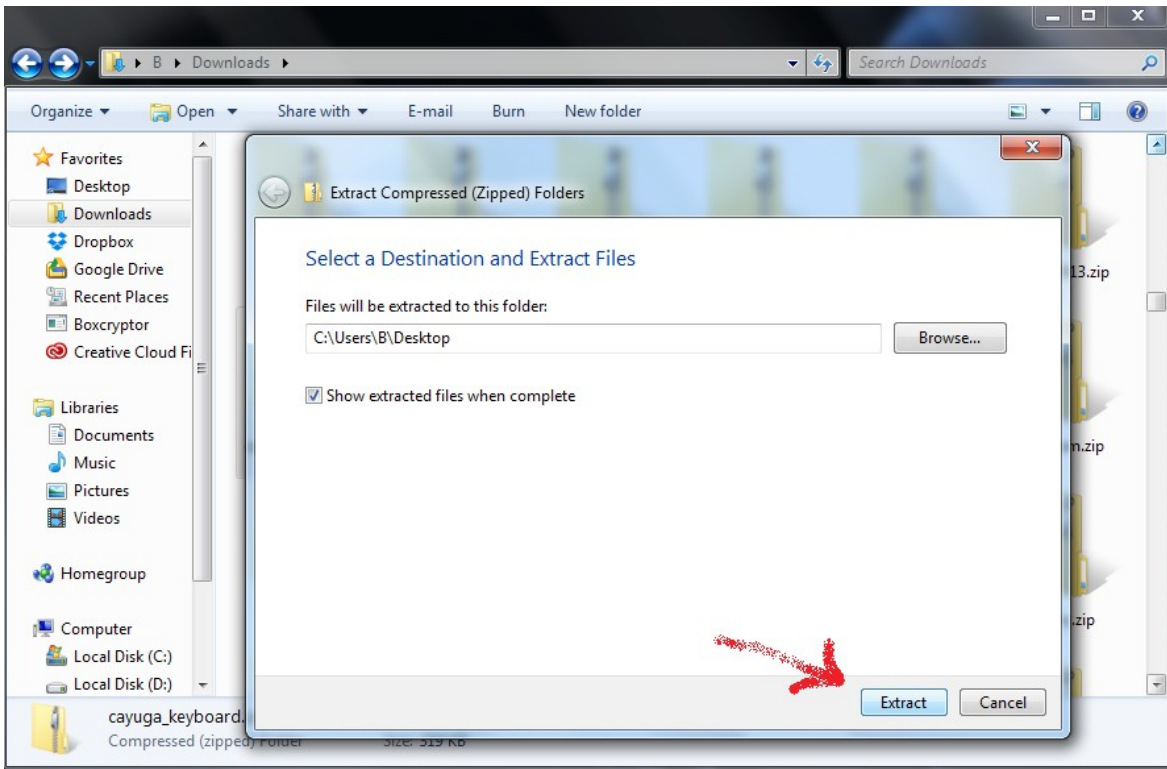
B ▸ Downloads ▸

Search Downloads

Organize ▾ Open ▾ Share with ▾ E-mail Burn New folder

Favorites
Desktop
Downloads
Dropbox
Google Drive
Recent Places
Boxcryptor
Creative Cloud Fi

Libraries
Documents
Music
Pictures
Videos

Homegroup

Computer
Local Disk (C:)
Local Disk (D:)

13.zip

n.zip

.zip

Extract Compressed (Zipped) Folders

Select a Destination and Extract Files

Files will be extracted to this folder:

C:\Users\B\Desktop

Browse...

Show extracted files when complete

Extract Cancel

cayuga_keyboard.

Compressed (zipped) Folder

Size: 519 KB